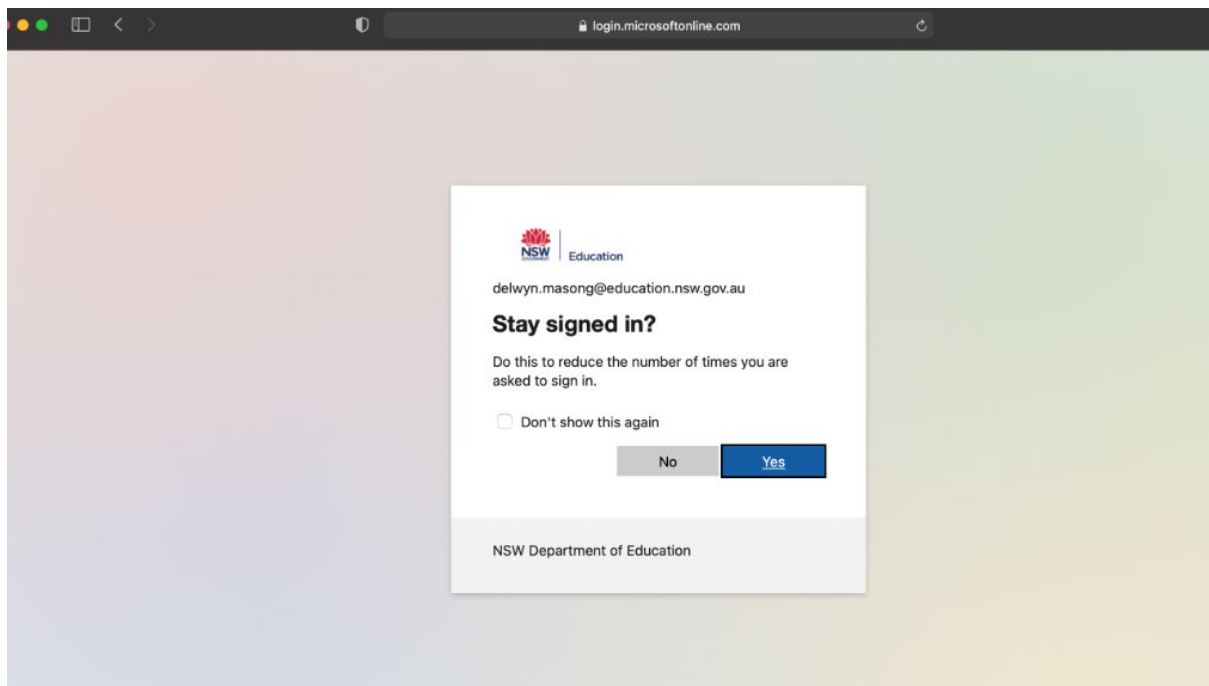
login.microsoftonline.com

NSW GOVERNMENT | Education

delwyn.masong@education.nsw.gov.au

Stay signed in?

Do this to reduce the number of times you are asked to sign in.

Don't show this again

No Yes

NSW Department of Education